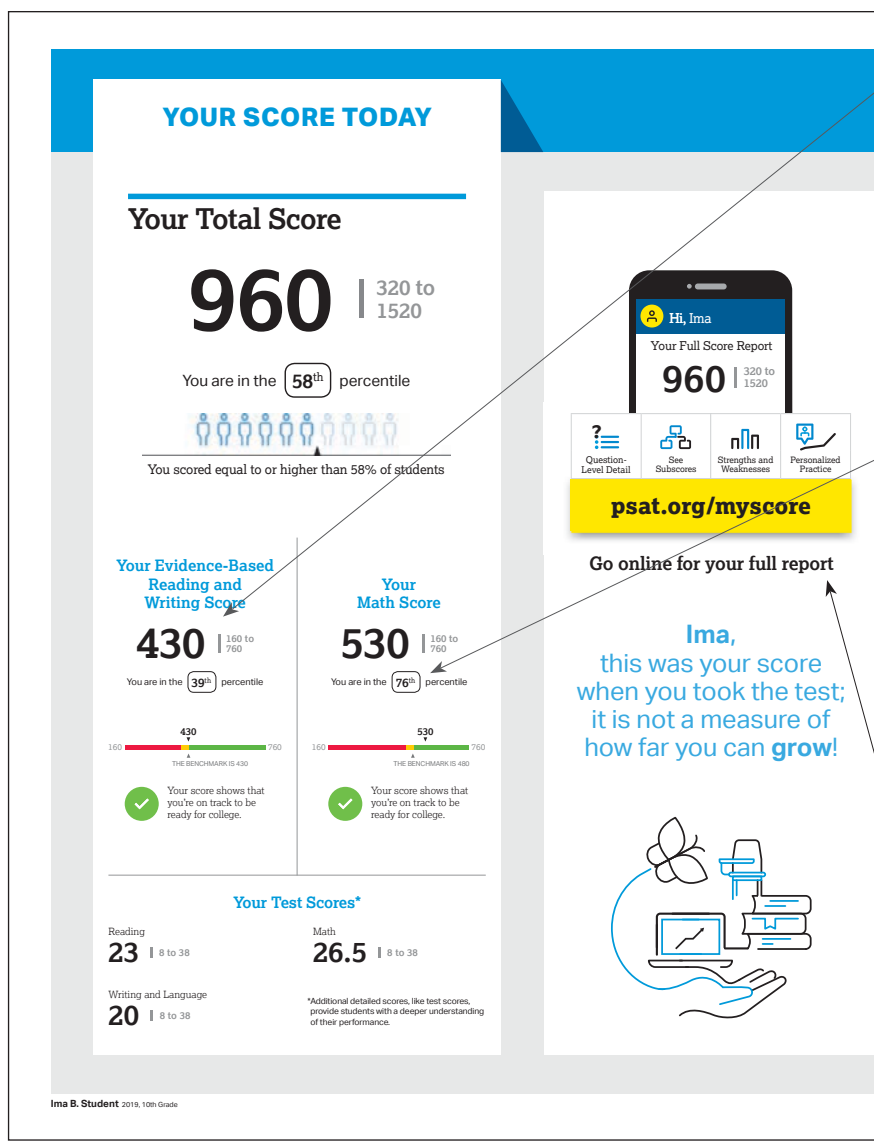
YOUR SCORE TODAY

Your Total Score

960 | 320 to 1520

You are in the 58th percentile

You scored equal to or higher than 58% of students

Your Evidence-Based Reading and Writing Score

430 | 160 to 760

You are in the 39th percentile

430

160 760

THE BENCHMARK IS 430

Your score shows that you're on track to be ready for college.

Your Math Score

530 | 160 to 760

You are in the 76th percentile

530

160 760

THE BENCHMARK IS 480

Your score shows that you're on track to be ready for college.

Your Test Scores*

Reading
23 | 8 to 38

Math
26.5 | 8 to 38

Writing and Language
20 | 8 to 38

*Additional detailed scores, like test scores, provide students with a deeper understanding of their performance.

Hi, Ima

Your Full Score Report

960 | 320 to 1520

Question-Level Detail

See Subscores

Strengths and Weaknesses

Personalized Practice

psat.org/myscore

Go online for your full report

Ima,
this was your score when you took the test; it is not a measure of how far you can grow!

Ima B. Student 2019, 10th Grade